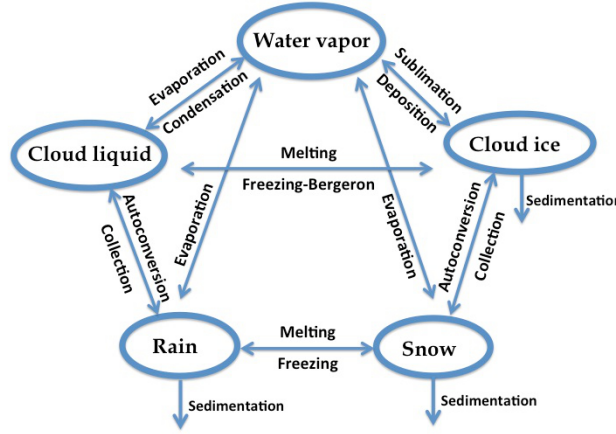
Water vapor

Evaporation

Condensation

Sublimation

Deposition

Cloud liquid

Melting

Freezing-Bergeron

Cloud ice

Sedimentation

Autoconversion

Collection

Evaporation

Evaporation

Autoconversion

Collection

Rain

Melting

Freezing

Snow

Sedimentation

Sedimentation